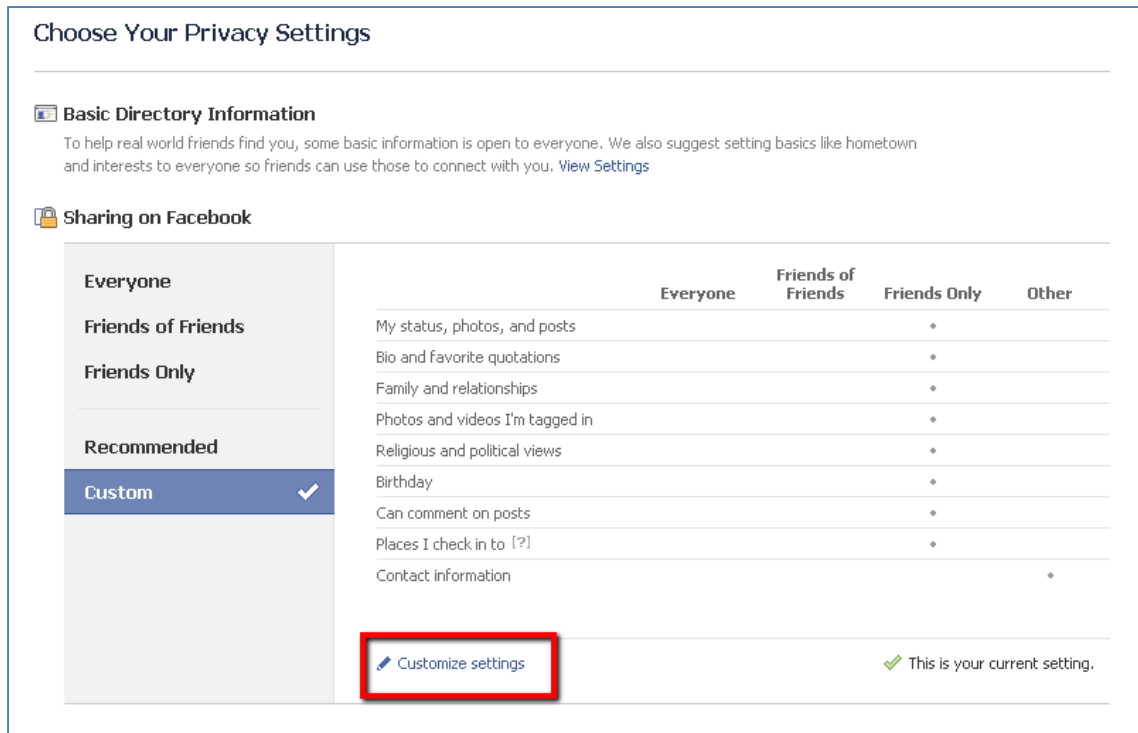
Choose Your Privacy Settings

Basic Directory Information

To help real world friends find you, some basic information is open to everyone. We also suggest setting basics like hometown and interests to everyone so friends can use those to connect with you. View Settings

Sharing on Facebook

Everyone

Friends of Friends

Friends Only

Recommended

Custom

| | Everyone | Friends of Friends | Friends Only | Other |
|---|---|---|---|---|
| My status, photos, and posts | | | • | |
| Bio and favorite quotations | | | • | |
| Family and relationships | | | • | |
| Photos and videos I'm tagged in | | | • | |
| Religious and political views | | | • | |
| Birthday | | | • | |
| Can comment on posts | | | • | |
| Places I check in to [?] | | | • | |
| Contact information | | | | • |

Customize settings

This is your current setting.